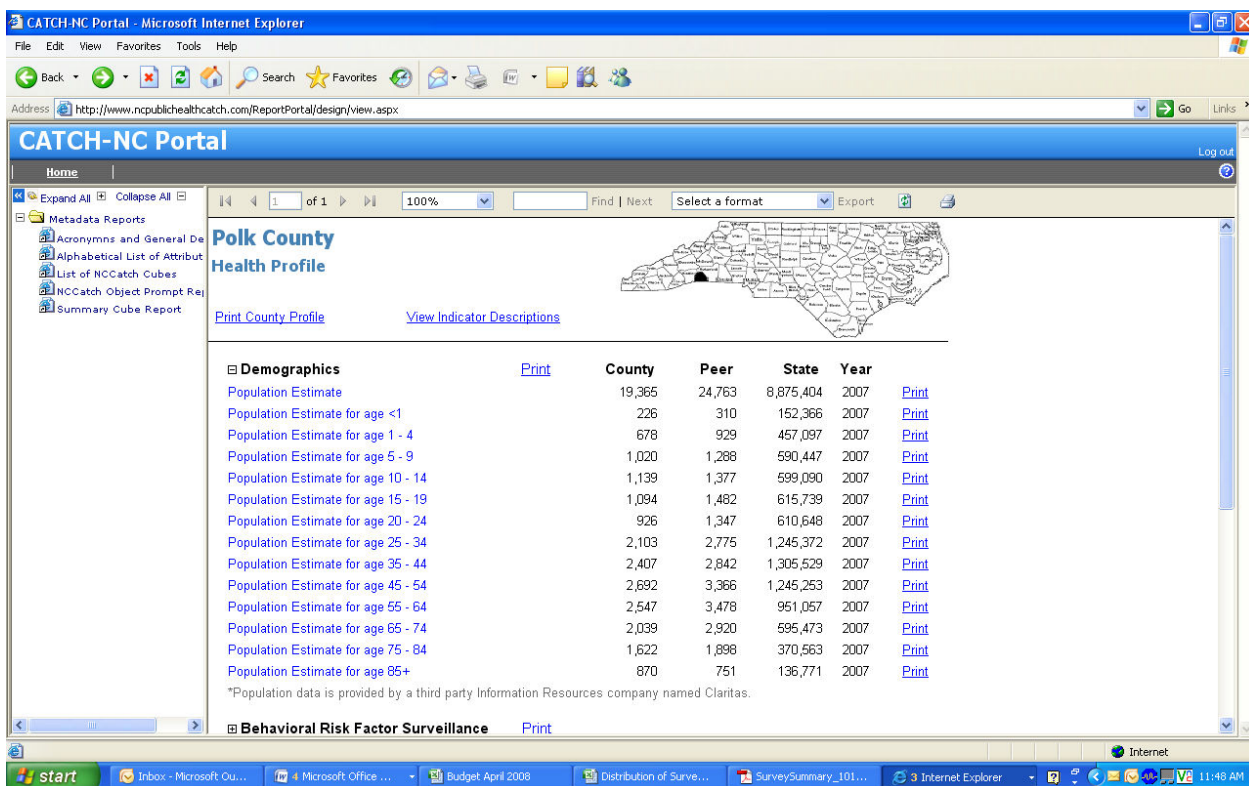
CATCH-NC Portal - Microsoft Internet Explorer

File Edit View Favorites Tools Help

Back Search Favorites

Address http://www.ncpublichealthcatch.com/ReportPortal/design/view.aspx Go Links

CATCH-NC Portal

Log out

Home

Expand All Collapse All

Metadata Reports
Acronymns and General De
Alphabetical List of Attribut
List of NCCatch Cubes
NCCatch Object Prompt Re
Summary Cube Report

1 of 1 100% Find | Next Select a format Export

Polk County
Health Profile

Print County Profile View Indicator Descriptions

| Demographics | Print | County | Peer | State | Year | |
|---|---|---|---|---|---|---|
| Population Estimate | | 19,365 | 24,763 | 8,875,404 | 2007 | Print |
| Population Estimate for age <1 | | 226 | 310 | 152,366 | 2007 | Print |
| Population Estimate for age 1 - 4 | | 678 | 929 | 457,097 | 2007 | Print |
| Population Estimate for age 5 - 9 | | 1,020 | 1,288 | 590,447 | 2007 | Print |
| Population Estimate for age 10 - 14 | | 1,139 | 1,377 | 599,090 | 2007 | Print |
| Population Estimate for age 15 - 19 | | 1,094 | 1,482 | 615,739 | 2007 | Print |
| Population Estimate for age 20 - 24 | | 926 | 1,347 | 610,648 | 2007 | Print |
| Population Estimate for age 25 - 34 | | 2,103 | 2,775 | 1,245,372 | 2007 | Print |
| Population Estimate for age 35 - 44 | | 2,407 | 2,842 | 1,305,529 | 2007 | Print |
| Population Estimate for age 45 - 54 | | 2,692 | 3,366 | 1,245,253 | 2007 | Print |
| Population Estimate for age 55 - 64 | | 2,547 | 3,478 | 951,057 | 2007 | Print |
| Population Estimate for age 65 - 74 | | 2,039 | 2,920 | 595,473 | 2007 | Print |
| Population Estimate for age 75 - 84 | | 1,622 | 1,898 | 370,563 | 2007 | Print |
| Population Estimate for age 85+ | | 870 | 751 | 136,771 | 2007 | Print |

*Population data is provided by a third party Information Resources company named Claritas.

Behavioral Risk Factor Surveillance Print

Internet

start Inbox - Microsoft Ou... 4 Microsoft Office ... Budget April 2008 Distribution of Surve... SurveySummary_101... 3 Internet Explorer 11:48 AM